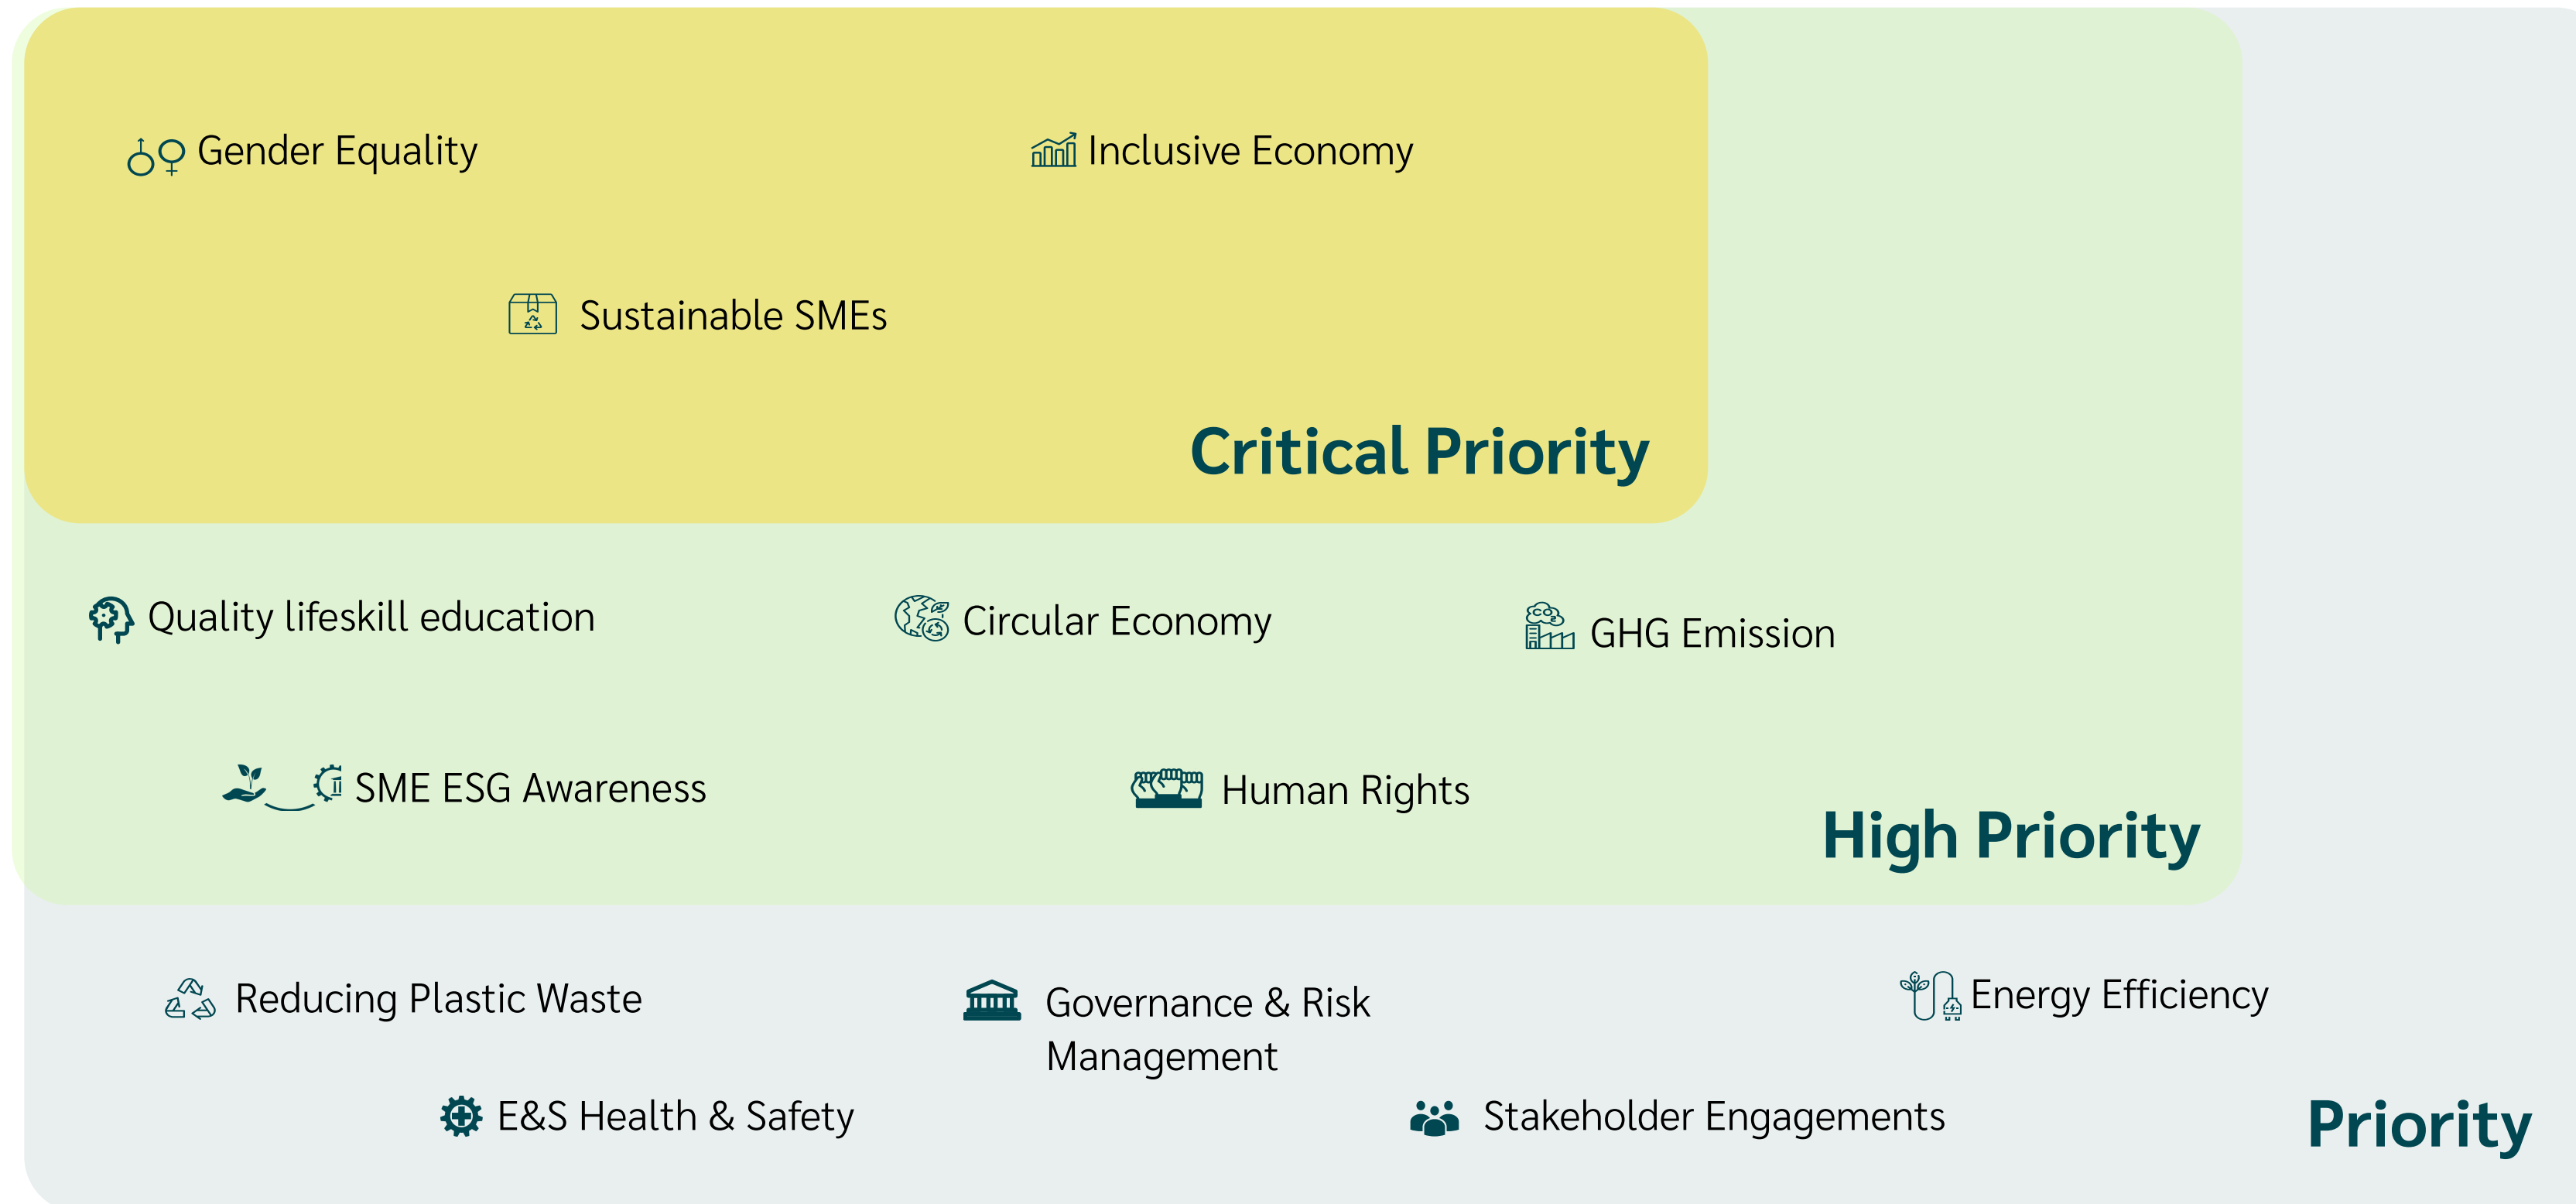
Gender Equality

Inclusive Economy

Sustainable SMEs

Critical Priority

Quality lifeskill education

Circular Economy

GHG Emission

SME ESG Awareness

Human Rights

High Priority

Reducing Plastic Waste

Governance & Risk Management

Energy Efficiency

E&S Health & Safety

Stakeholder Engagements

Priority